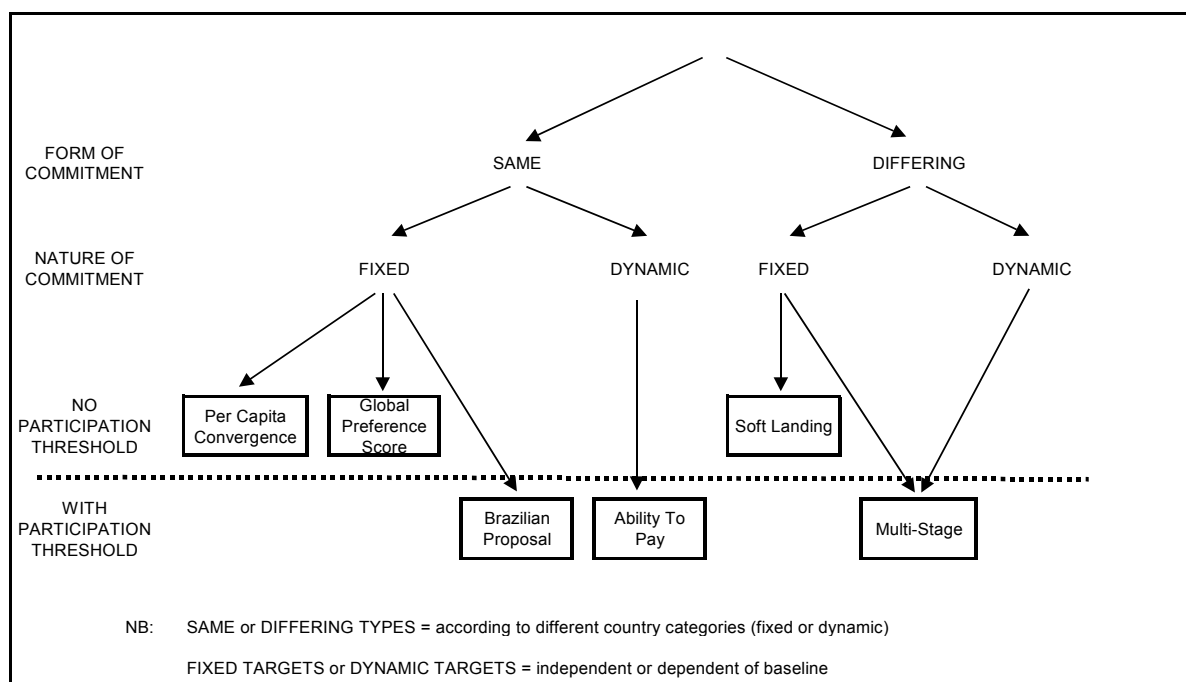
FORM OF COMMITMENT

SAME

DIFFERING

NATURE OF COMMITMENT

FIXED

DYNAMIC

FIXED

DYNAMIC

NO PARTICIPATION THRESHOLD

Per Capita Convergence

Global Preference Score

Soft Landing

WITH PARTICIPATION THRESHOLD

Brazilian Proposal

Ability To Pay

Multi-Stage

NB: SAME or DIFFERING TYPES = according to different country categories (fixed or dynamic)

FIXED TARGETS or DYNAMIC TARGETS = independent or dependent of baseline